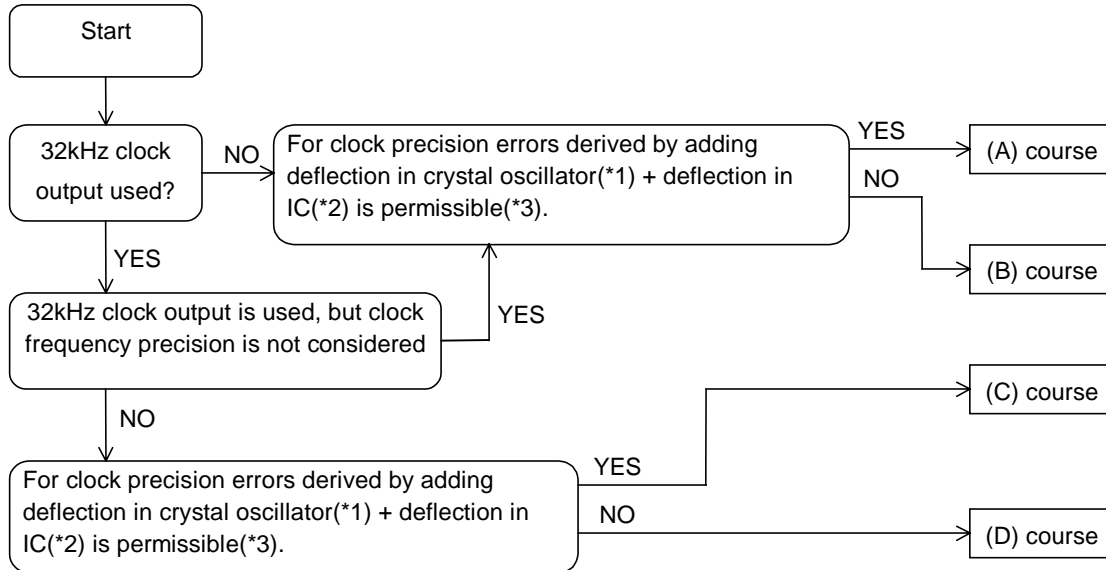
Start

32kHz clock output used?

NO

For clock precision errors derived by adding deflection in crystal oscillator(*1) + deflection in IC(*2) is permissible(*3).

YES

(A) course

NO

(B) course

YES

32kHz clock output is used, but clock frequency precision is not considered

YES

NO

For clock precision errors derived by adding deflection in crystal oscillator(*1) + deflection in IC(*2) is permissible(*3).

YES

(C) course

NO

(D) course